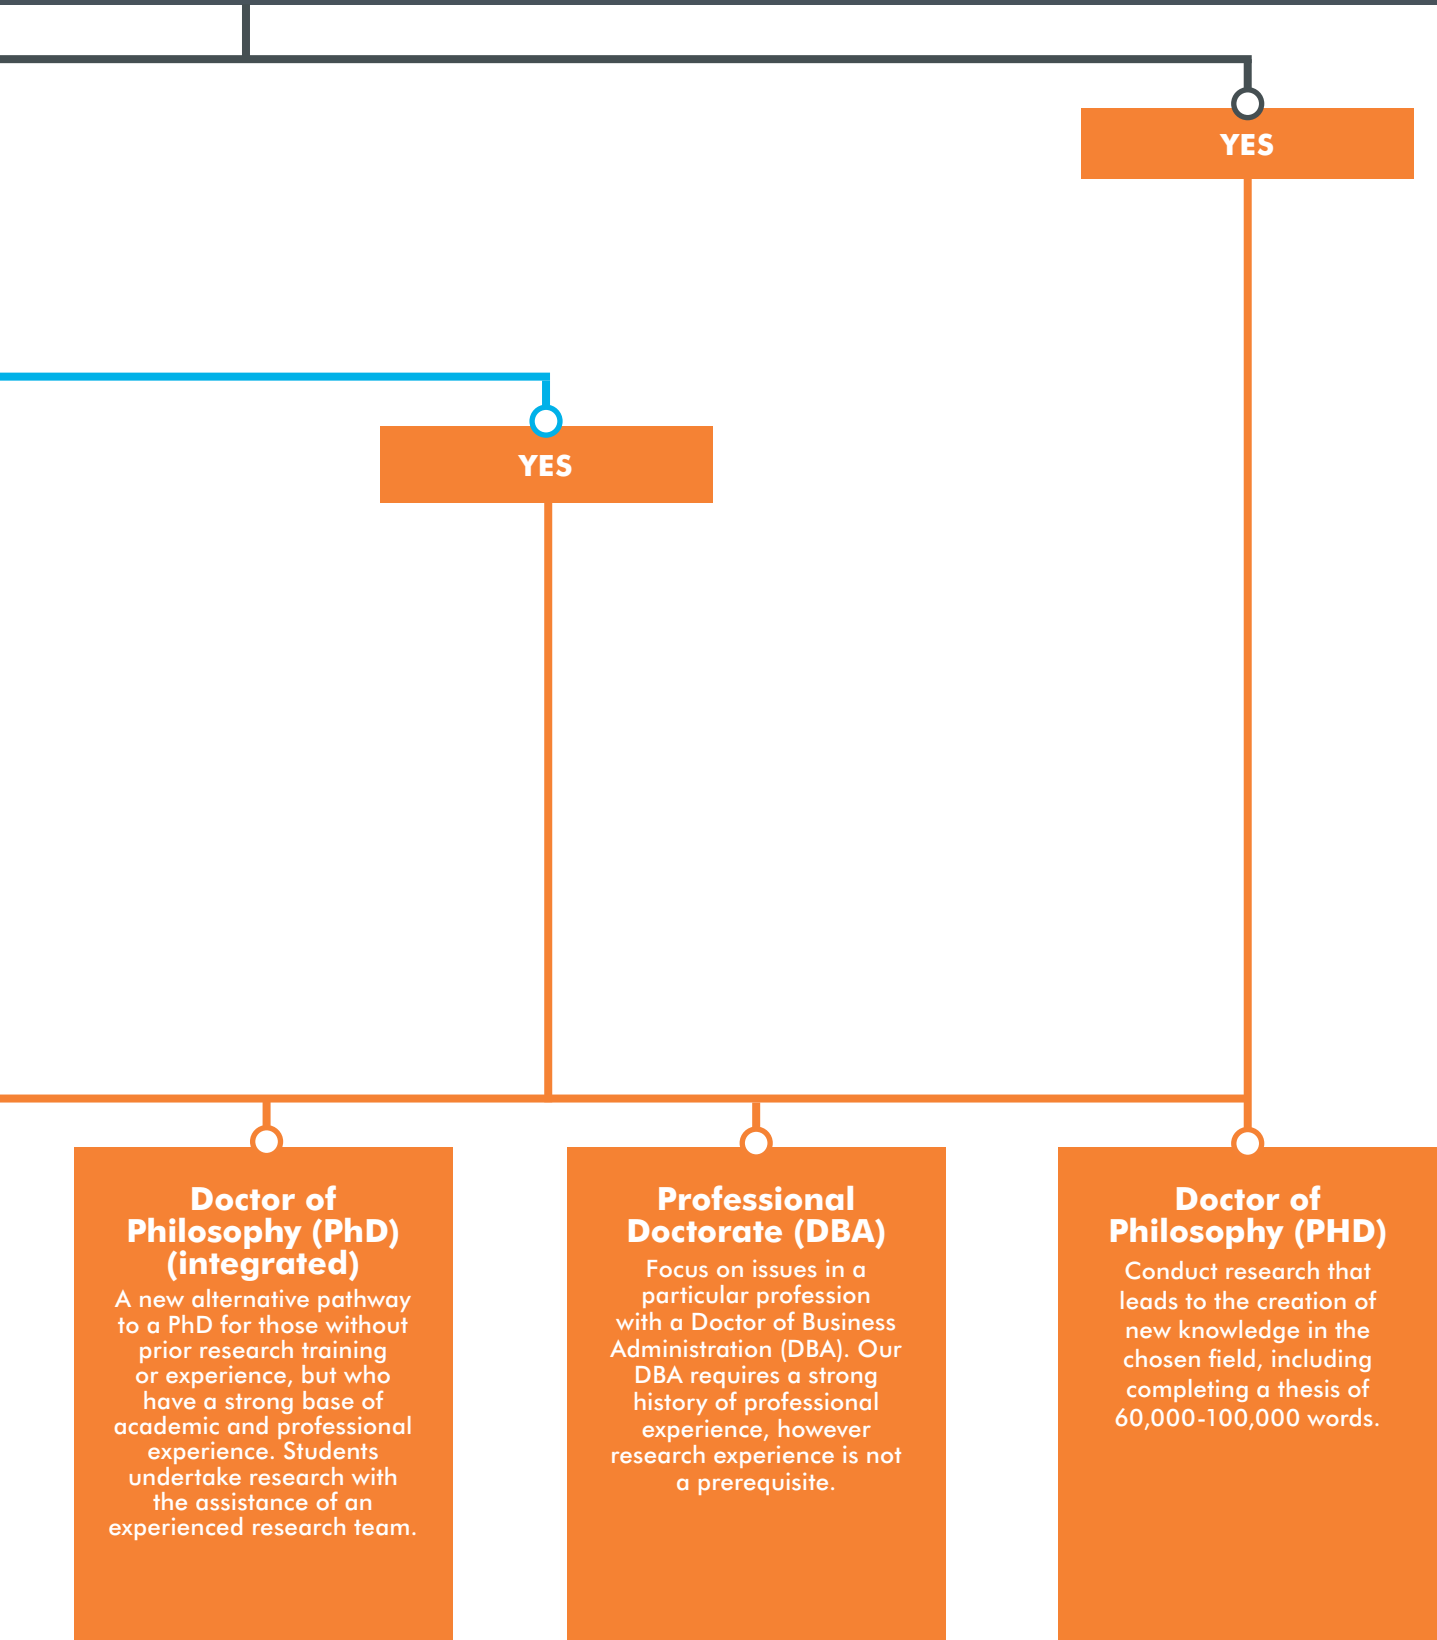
YES

YES

Doctor of Philosophy (PhD) (integrated)
A new alternative pathway to a PhD for those without prior research training or experience, but who have a strong base of academic and professional experience. Students undertake research with the assistance of an experienced research team.

Professional Doctorate (DBA)
Focus on issues in a particular profession with a Doctor of Business Administration (DBA). Our DBA requires a strong history of professional experience, however research experience is not a prerequisite.

Doctor of Philosophy (PHD)
Conduct research that leads to the creation of new knowledge in the chosen field, including completing a thesis of 60,000-100,000 words.